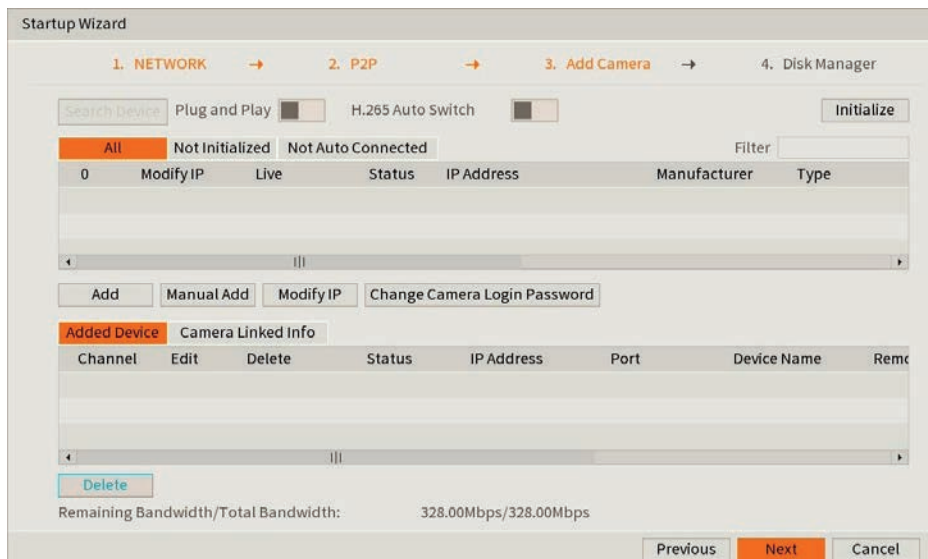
Startup Wizard

1. NETWORK → 2. P2P → 3. Add Camera → 4. Disk Manager

Search Device Plug and Play H.265 Auto Switch Initialize

All Not Initialized Not Auto Connected Filter

| 0 | Modify IP | Live | Status | IP Address | Manufacturer | Type |
|---|---|---|---|---|---|---|

Add Manual Add Modify IP Change Camera Login Password

Added Device Camera Linked Info

| Channel | Edit | Delete | Status | IP Address | Port | Device Name | Remo |
|---|---|---|---|---|---|---|---|

Delete

Remaining Bandwidth/Total Bandwidth: 328.00Mbps/328.00Mbps

Previous Next Cancel